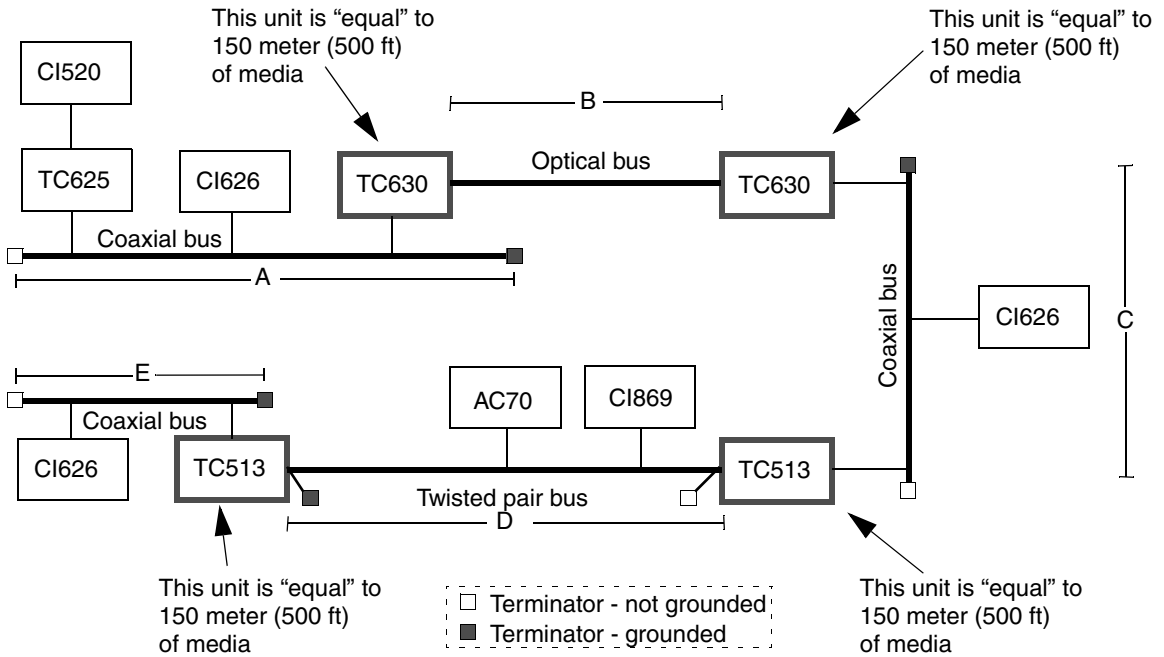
This unit is "equal" to 150 meter (500 ft) of media

This unit is "equal" to 150 meter (500 ft) of media

CI520

B

TC625

CI626

TC630

Optical bus

TC630

Coaxial bus

A

Coaxial bus

CI626

C

E

AC70

CI869

Coaxial bus

CI626

TC513

TC513

Twisted pair bus

D

This unit is "equal" to 150 meter (500 ft) of media

□ Terminator - not grounded
■ Terminator - grounded

This unit is "equal" to 150 meter (500 ft) of media